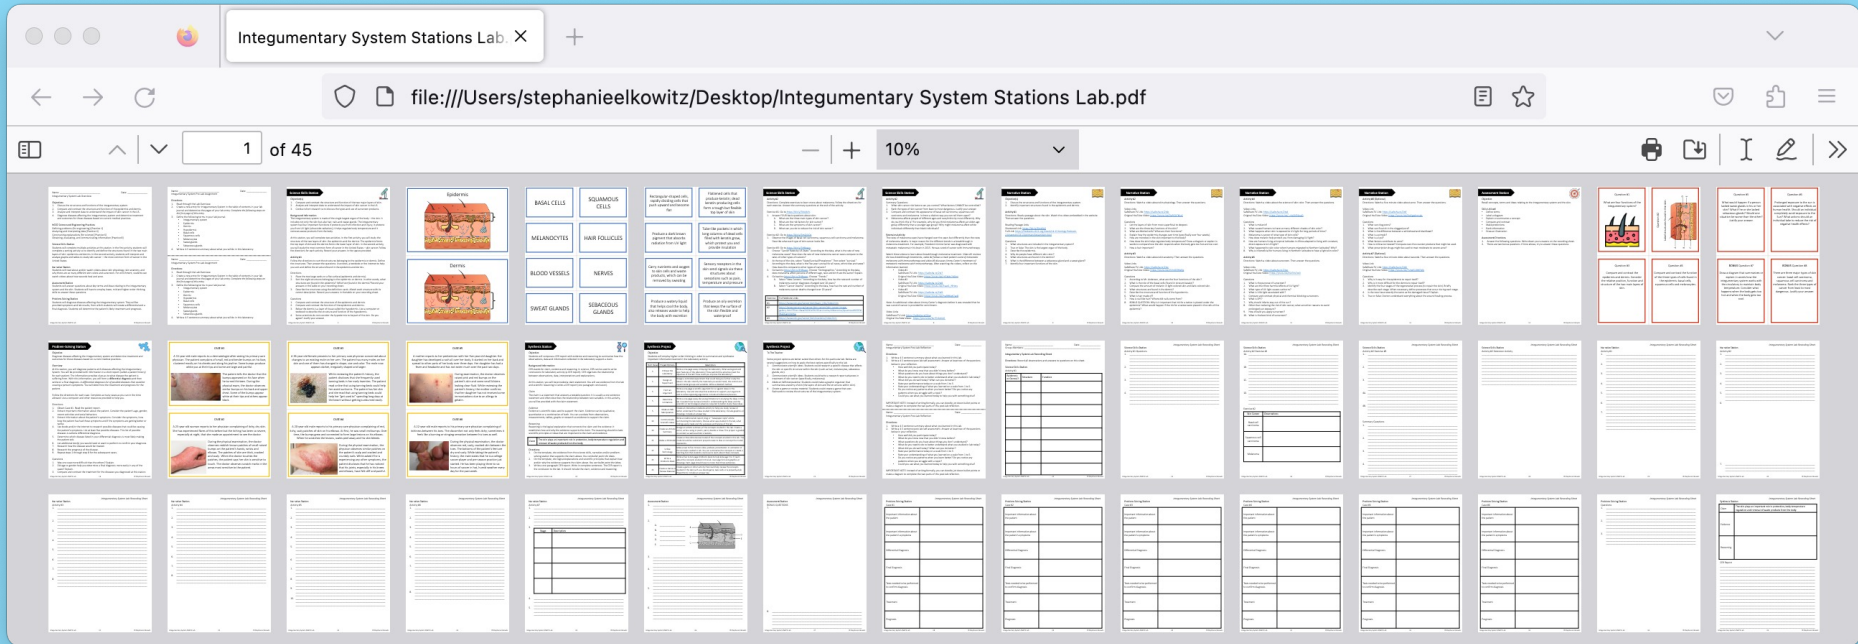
Integumentary System Stations Lab. ×

file:///Users/stephanieelkowitz/Desktop/Integumentary System Stations Lab.pdf

1 of 45

10%

Epidermis

Dermis

BASAL CELLS

SQUAMOUS CELLS

MELANOCYTES

HAIR FOLLICLES

BLOOD VESSELS

NERVES

SWEAT GLANDS

SEBACEOUS GLANDS